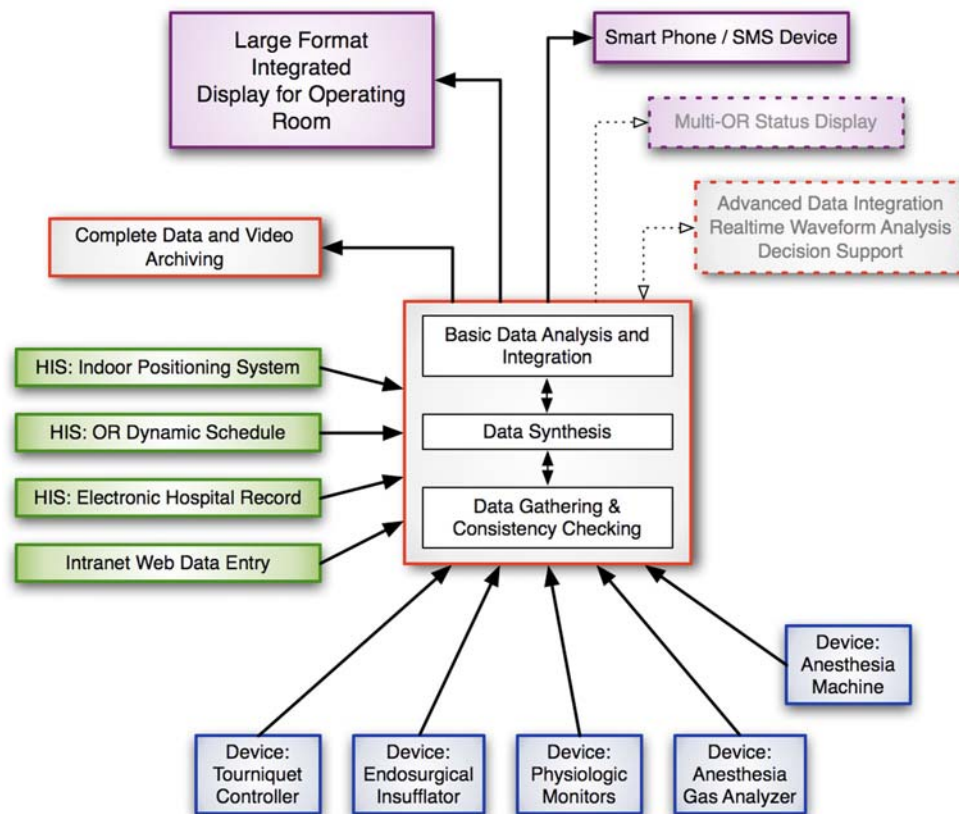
Large Format Integrated Display for Operating Room

Smart Phone / SMS Device

Multi-OR Status Display

Advanced Data Integration
Realtime Waveform Analysis
Decision Support

Complete Data and Video Archiving

HIS: Indoor Positioning System

HIS: OR Dynamic Schedule

HIS: Electronic Hospital Record

Intranet Web Data Entry

Basic Data Analysis and Integration

Data Synthesis

Data Gathering & Consistency Checking

Device: Anesthesia Machine

Device: Tourniquet Controller

Device: Endosurgical Insufflator

Device: Physiologic Monitors

Device: Anesthesia Gas Analyzer